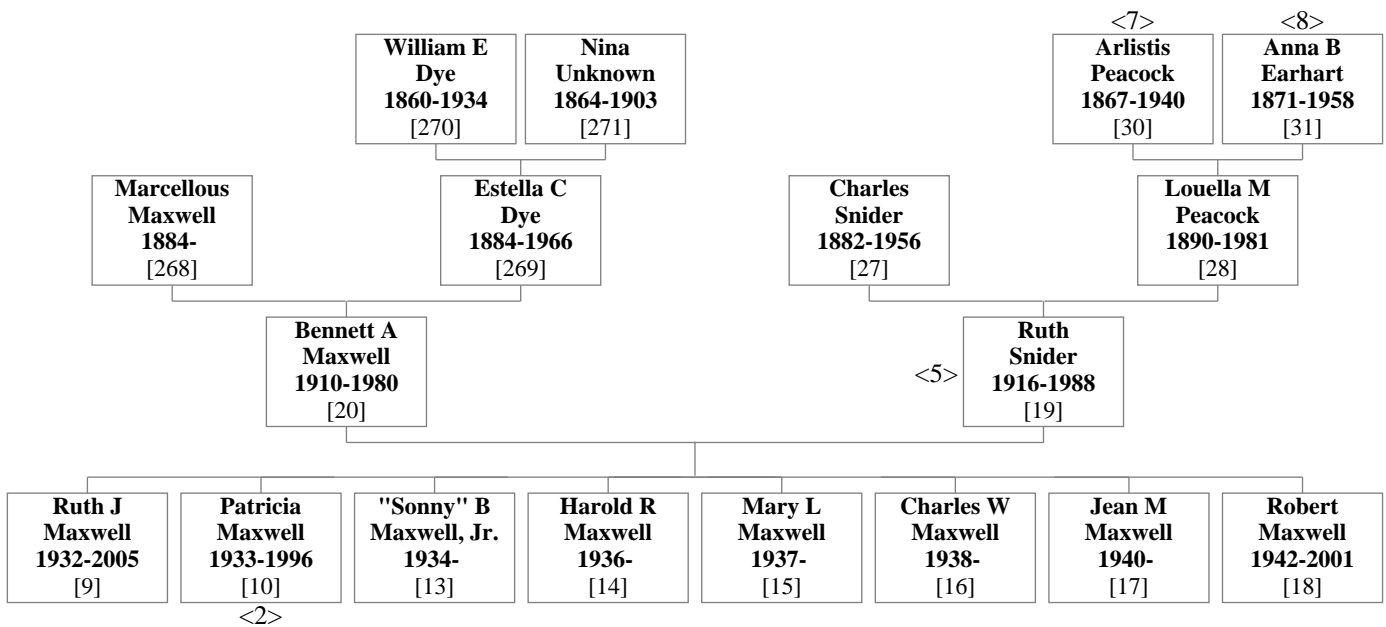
William E Dye 1860-1934 [270]

Nina Unknown 1864-1903 [271]

<7>
Arlistis Peacock 1867-1940 [30]

<8>
Anna B Earhart 1871-1958 [31]

Marcellous Maxwell 1884- [268]

Estella C Dye 1884-1966 [269]

Charles Snider 1882-1956 [27]

Louella M Peacock 1890-1981 [28]

Bennett A Maxwell 1910-1980 [20]

<5>
Ruth Snider 1916-1988 [19]

Ruth J Maxwell 1932-2005 [9]

Patricia Maxwell 1933-1996 [10]
<2>

"Sonny" B Maxwell, Jr. 1934- [13]

Harold R Maxwell 1936- [14]

Mary L Maxwell 1937- [15]

Charles W Maxwell 1938- [16]

Jean M Maxwell 1940- [17]

Robert Maxwell 1942-2001 [18]